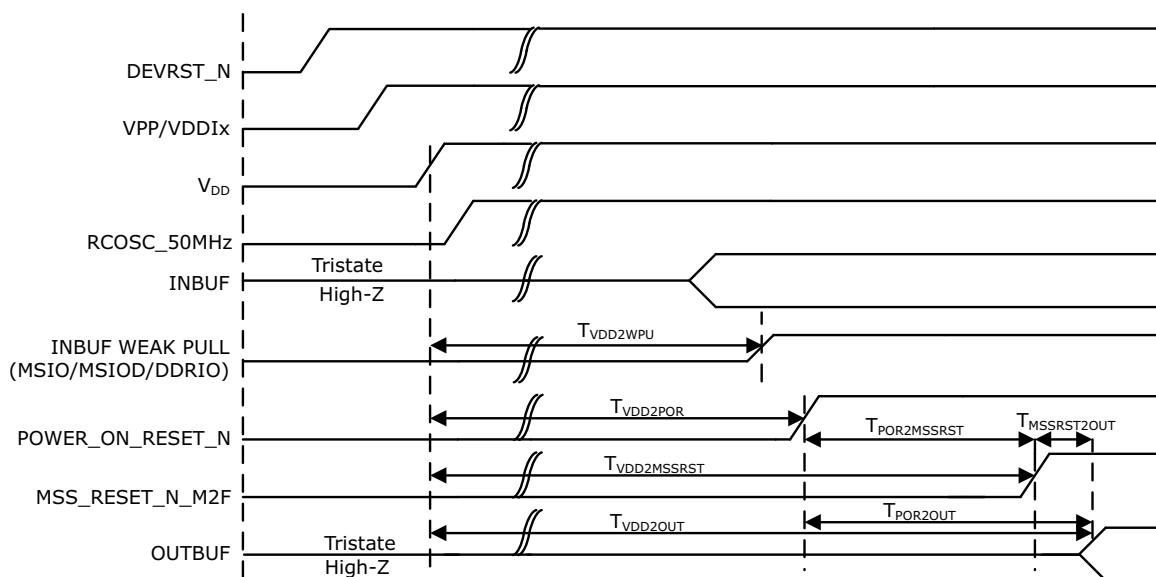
DEVRST_N

VPP/VDDIx

$V_{DD}$

RCOSC_50MHz

INBUF

Tristate

High-Z

$T_{VDD2WPU}$

INBUF WEAK PULL (MSIO/MSIOD/DDRIO)

$T_{VDD2POR}$

$T_{POR2MSSRST}$

$T_{MSSRST2OUT}$

POWER_ON_RESET_N

$T_{VDD2MSSRST}$

MSS_RESET_N_M2F

$T_{VDD2OUT}$

$T_{POR2OUT}$

OUTBUF

Tristate

High-Z